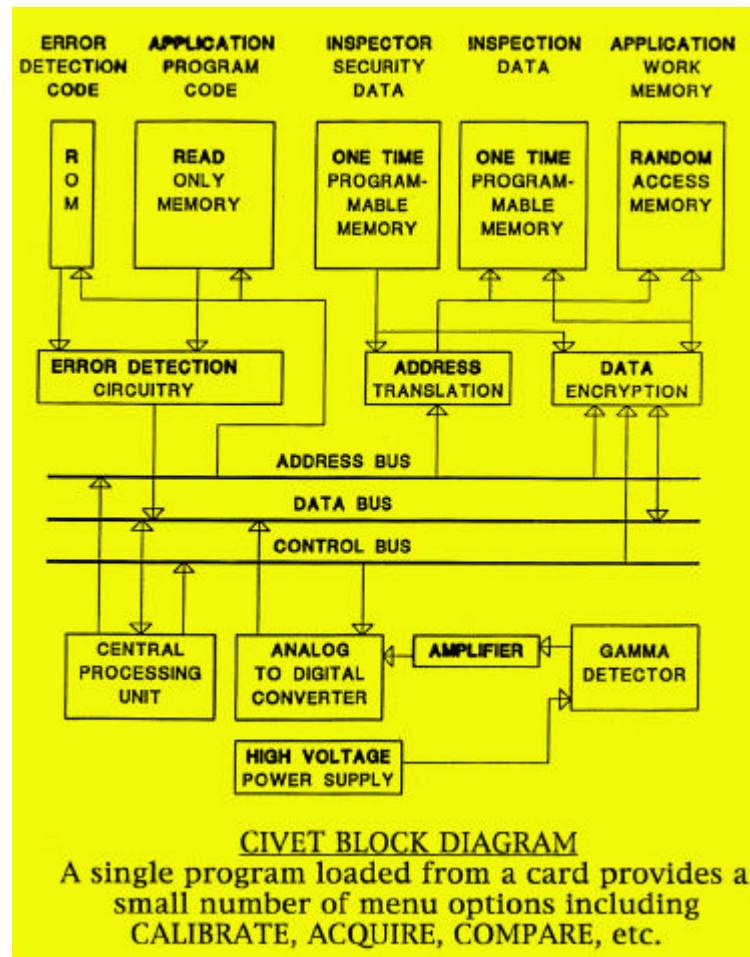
ERROR DETECTION CODE

APPLICATION PROGRAM CODE

INSPECTOR SECURITY DATA

INSPECTION DATA

APPLICATION WORK MEMORY

R O M

READ ONLY MEMORY

ONE TIME PROGRAMMABLE MEMORY

ONE TIME PROGRAMMABLE MEMORY

RANDOM ACCESS MEMORY

ERROR DETECTION CIRCUITRY

ADDRESS TRANSLATION

DATA ENCRYPTION

ADDRESS BUS

DATA BUS

CONTROL BUS

CENTRAL PROCESSING UNIT

ANALOG TO DIGITAL CONVERTER

AMPLIFIER

GAMMA DETECTOR

HIGH VOLTAGE POWER SUPPLY

CIVET BLOCK DIAGRAM

A single program loaded from a card provides a small number of menu options including CALIBRATE, ACQUIRE, COMPARE, etc.